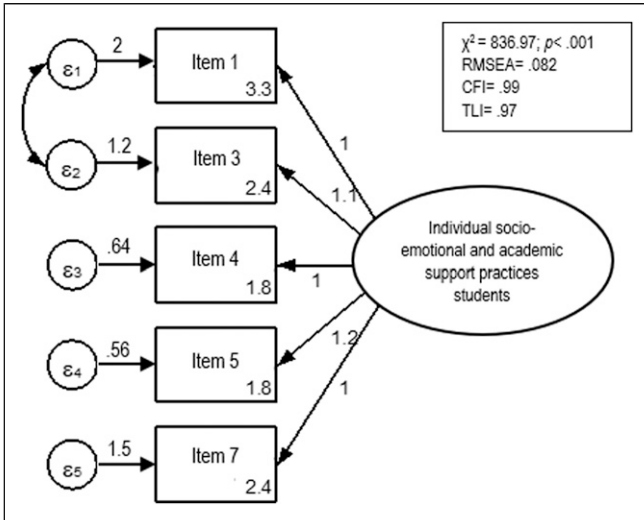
$\chi^2$ = 836.97; *p*< .001
RMSEA= .082
CFI= .99
TLI= .97

$\varepsilon_1$
2
Item 1
3.3

$\varepsilon_2$
1.2
Item 3
2.4

$\varepsilon_3$
.64
Item 4
1.8

$\varepsilon_4$
.56
Item 5
1.8

$\varepsilon_5$
1.5
Item 7
2.4

1
1.1
1
1.2
1

Individual socio-emotional and academic support practices students